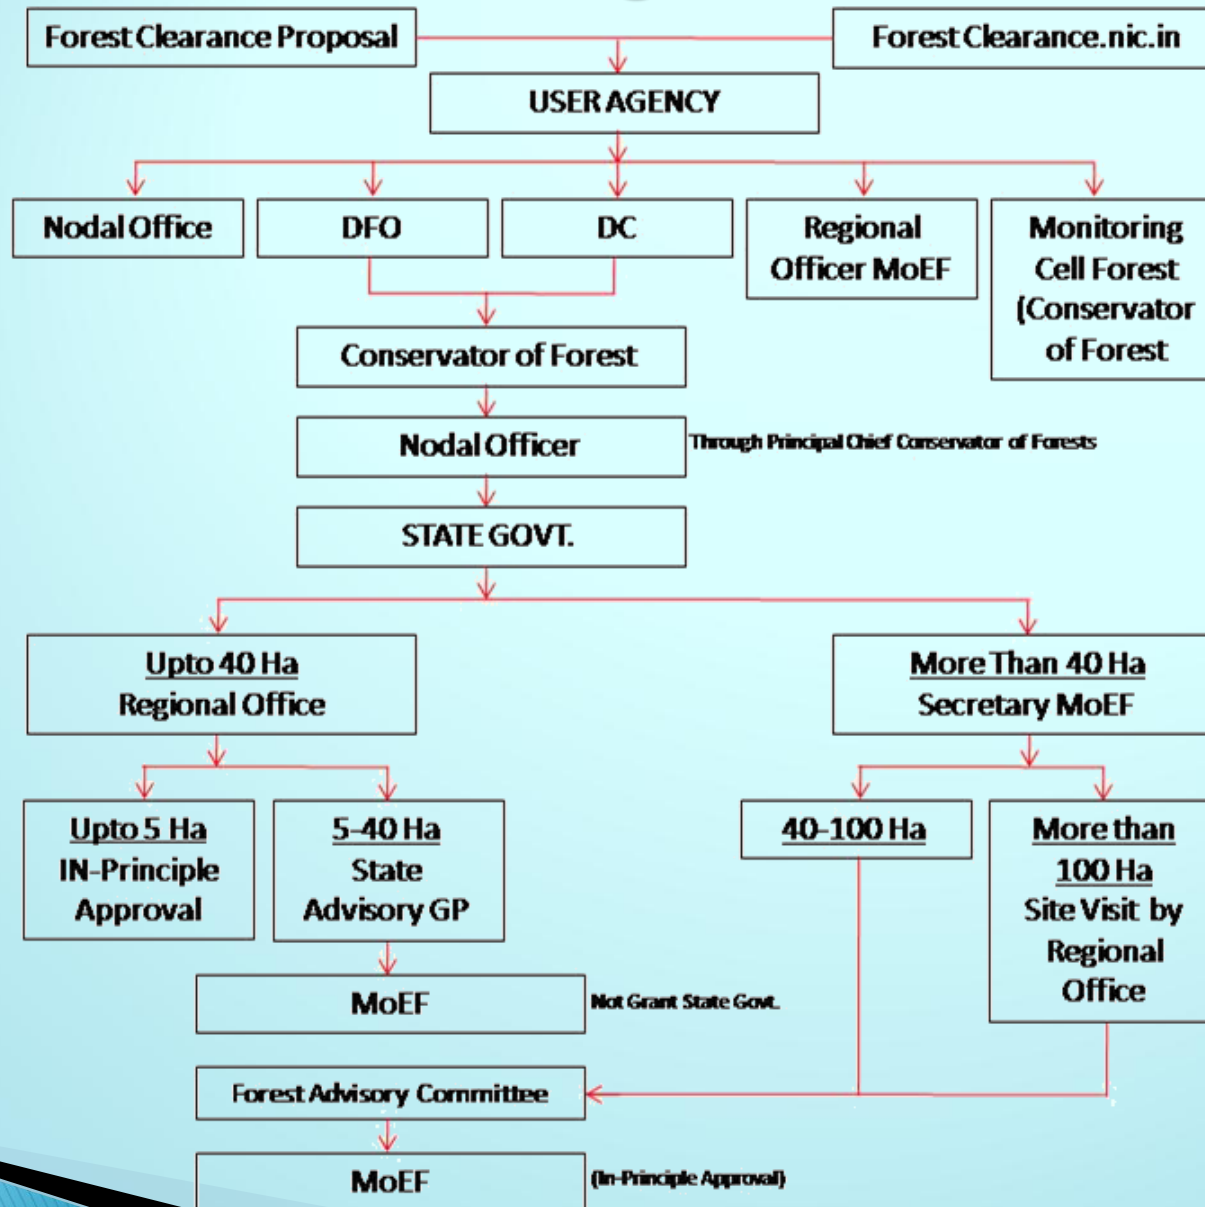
Forest Clearance Proposal

Forest Clearance.nic.in

USER AGENCY

Nodal Office

DFO

DC

Regional Officer MoEF

Monitoring Cell Forest (Conservator of Forest

Conservator of Forest

Nodal Officer

Through Principal Chief Conservator of Forests

STATE GOVT.

Upto 40 Ha Regional Office

More Than 40 Ha Secretary MoEF

Upto 5 Ha IN-Principle Approval

5-40 Ha State Advisory GP

40-100 Ha

More than 100 Ha Site Visit by Regional Office

MoEF

Not Grant State Govt.

Forest Advisory Committee

MoEF

(In-Principle Approval)